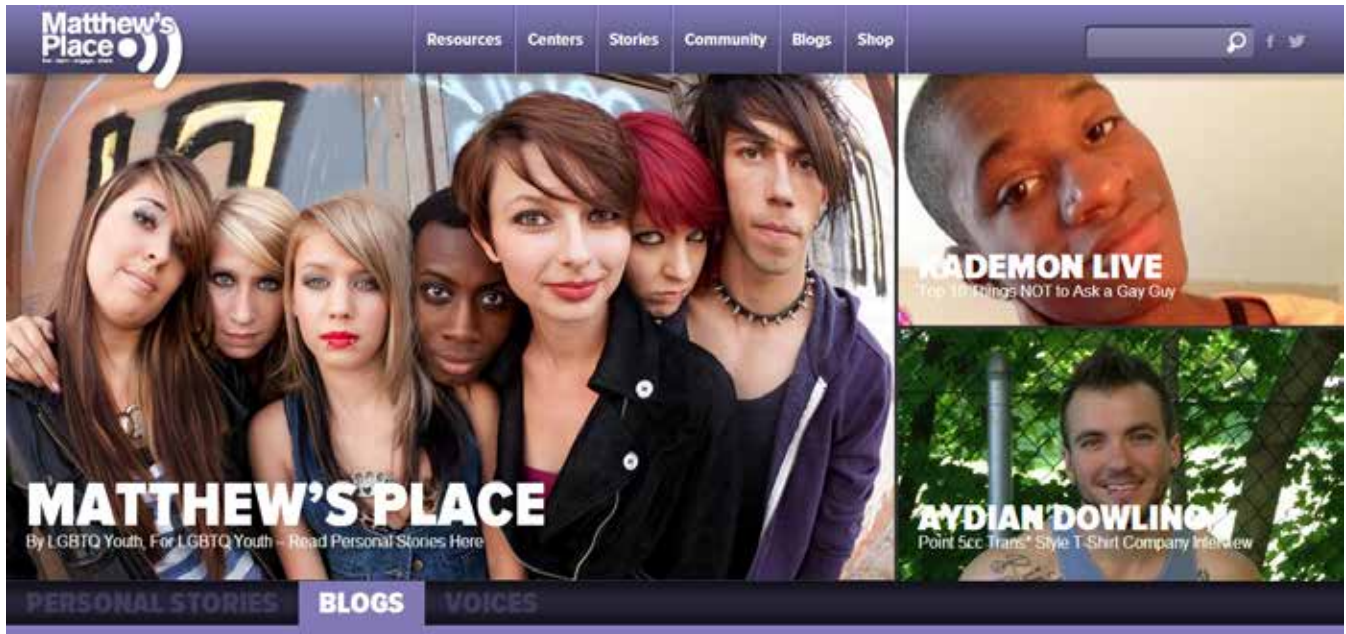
Matthew's Place

for · learn · engage · share

Resources Centers Stories Community Blogs Shop

KADEMON LIVE
Top 10 Things NOT to Ask a Gay Guy

MATTHEW'S PLACE
By LGBTQ Youth, For LGBTQ Youth – Read Personal Stories Here

AYDIAN DOWLING
Point 5cc Trans* Style T-Shirt Company Interview

PERSONAL STORIES BLOGS VOICES